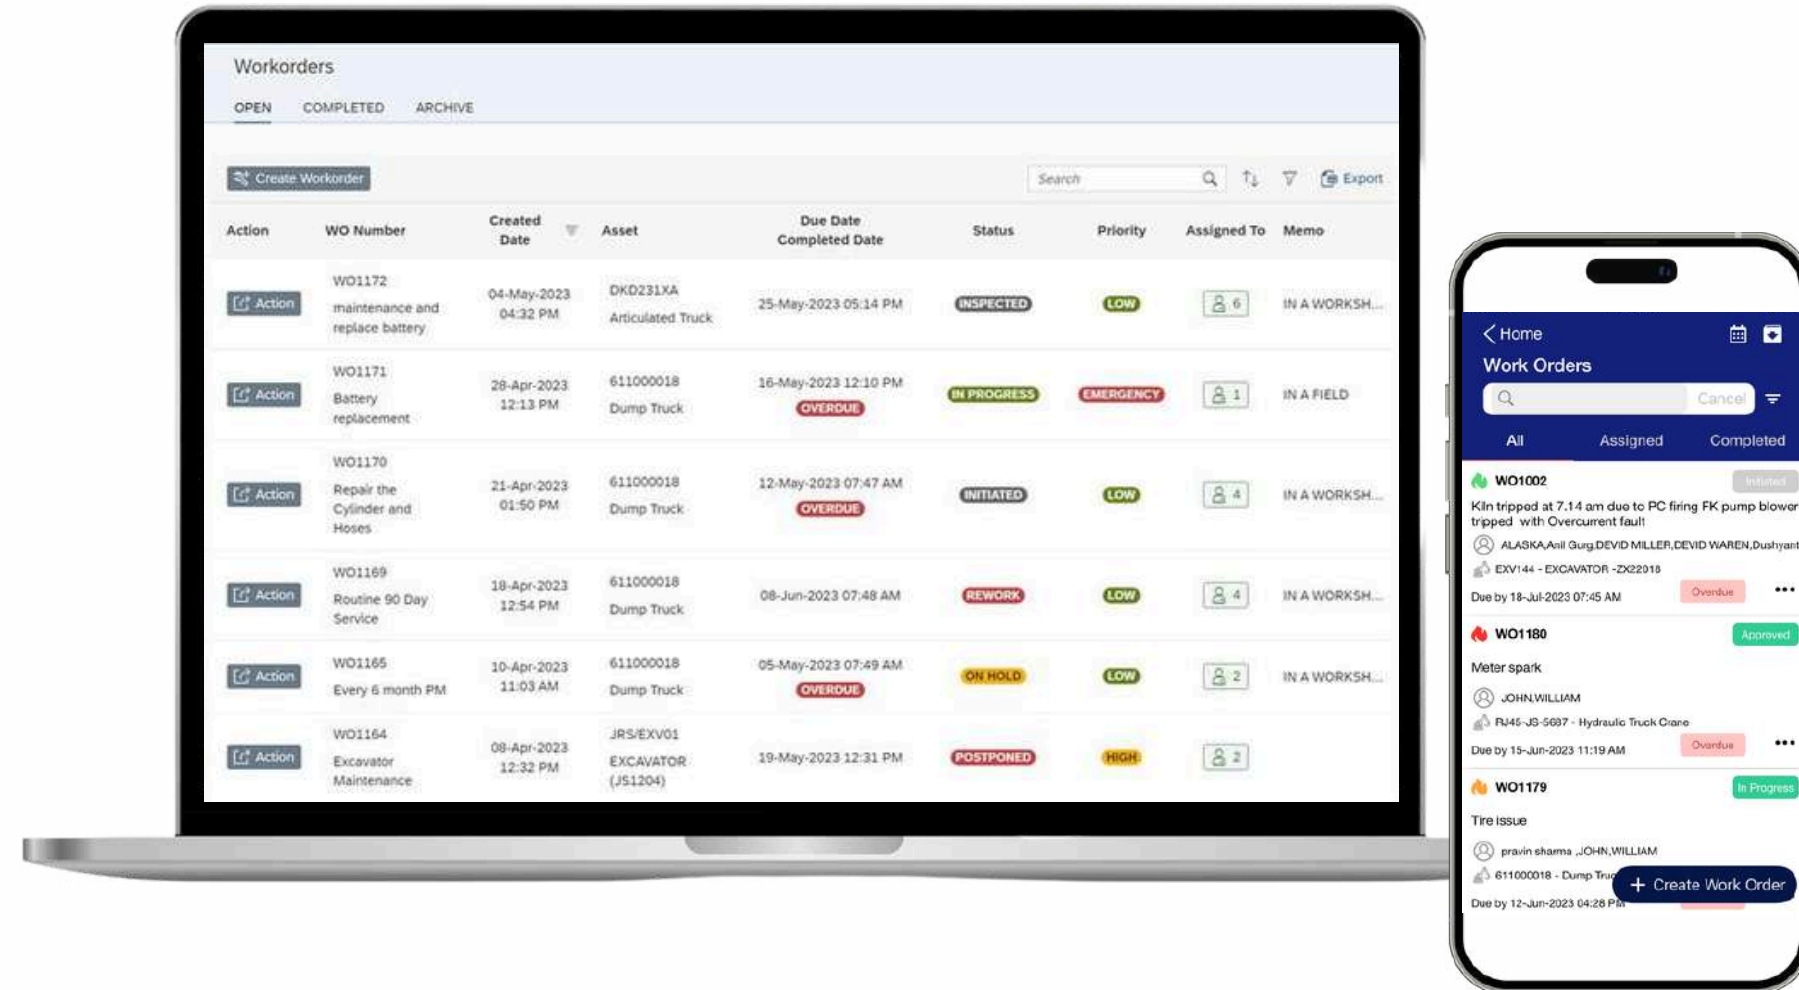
Workorders

OPEN COMPLETED ARCHIVE

Create Workorder

Search

Export

| Action | WO Number | Created Date | Asset | Due Date Completed Date | Status | Priority | Assigned To | Memo |
|---|---|---|---|---|---|---|---|---|
| Action | WO1172 maintenance and replace battery | 04-May-2023 04:32 PM | DKD231XA Articulated Truck | 25-May-2023 05:14 PM | INSPECTED | LOW | 6 | IN A WORKSH... |
| Action | WO1171 Battery replacement | 28-Apr-2023 12:13 PM | 611000018 Dump Truck | 16-May-2023 12:10 PM OVERDUE | IN PROGRESS | EMERGENCY | 1 | IN A FIELD |
| Action | WO1170 Repair the Cylinder and Hoses | 21-Apr-2023 01:50 PM | 611000018 Dump Truck | 12-May-2023 07:47 AM OVERDUE | INITIATED | LOW | 4 | IN A WORKSH... |
| Action | WO1169 Routine 90 Day Service | 18-Apr-2023 12:54 PM | 611000018 Dump Truck | 08-Jun-2023 07:48 AM | REWORK | LOW | 4 | IN A WORKSH... |
| Action | WO1165 Every 6 month PM | 10-Apr-2023 11:03 AM | 611000018 Dump Truck | 05-May-2023 07:49 AM OVERDUE | ON HOLD | LOW | 2 | IN A WORKSH... |
| Action | WO1164 Excavator Maintenance | 08-Apr-2023 12:32 PM | JRS/EXV01 EXCAVATOR (JS1204) | 19-May-2023 12:31 PM | POSTPONED | HIGH | 2 | |

Home
Work Orders
Cancel
All Assigned Completed

WO1002 Initiated
Kiln tripped at 7.14 am due to PC firing FK pump blower tripped with Overcurrent fault
ALASKA,Anil Gurg,DEVID MILLER,DEVID WAREN,Dushyant
EXV144 - EXCAVATOR -ZX22018
Due by 18-Jul-2023 07:45 AM Overdue

WO1180 Approved
Meter spark
JOHN,WILLIAM
RJ45-JS-5687 - Hydraulic Truck Crane
Due by 15-Jun-2023 11:19 AM Overdue

WO1179 In Progress
Tire issue
pravin sharma ,JOHN,WILLIAM
611000018 - Dump Tru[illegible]
Due by 12-Jun-2023 04:28 PM
+ Create Work Order